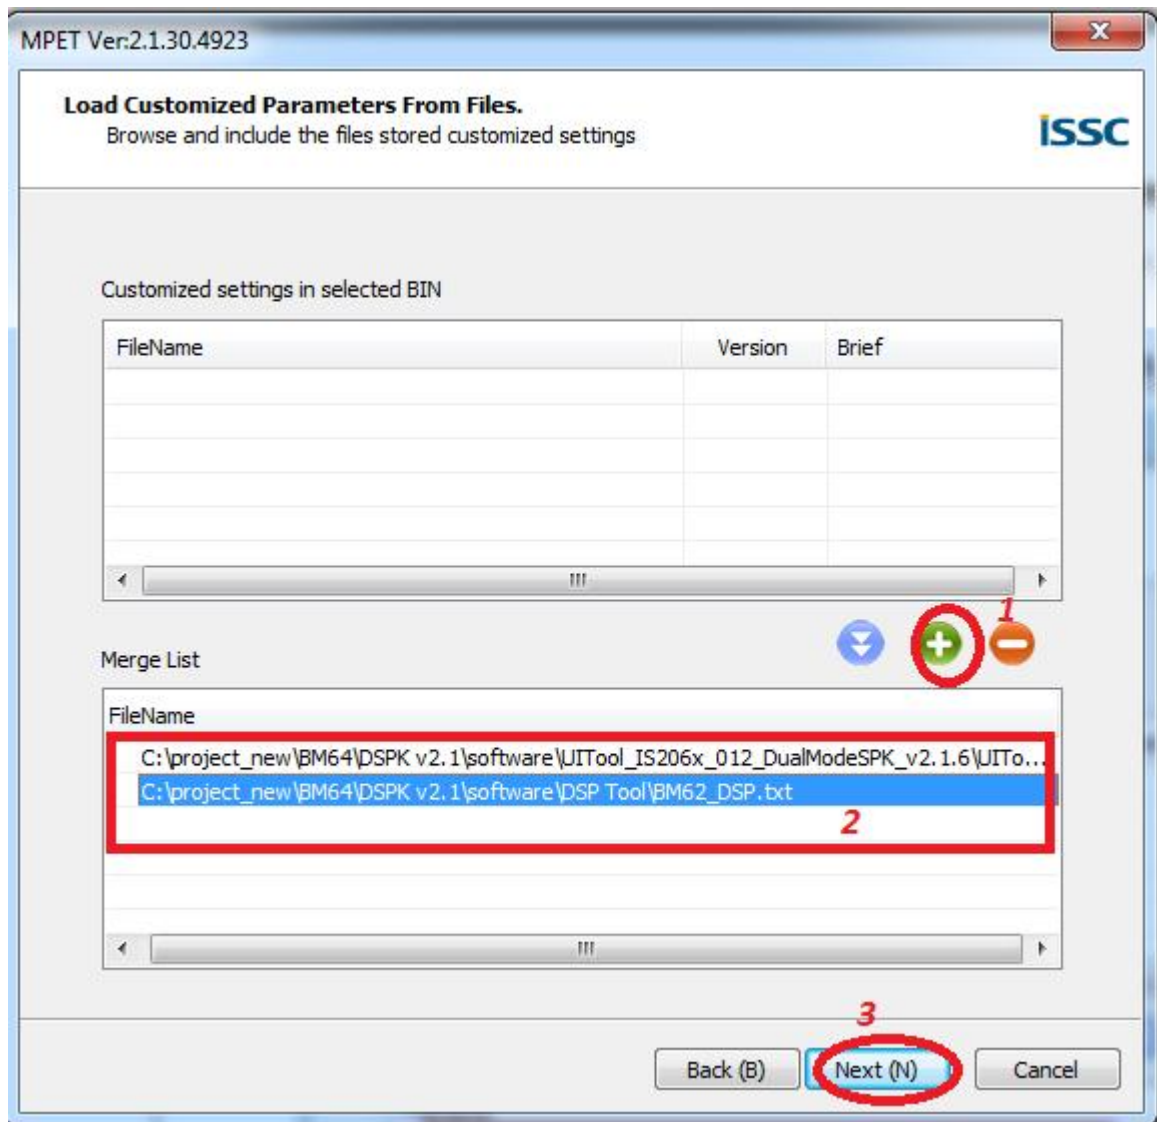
MPET Ver:2.1.30.4923

Load Customized Parameters From Files.
Browse and include the files stored customized settings

ISSC

Customized settings in selected BIN

| FileName | Version | Brief |
|---|---|---|
| | | |

1

Merge List

FileName
C:\project_new\BM64\DSPK v2.1\software\UITool_IS206x_012_DualModeSPK_v2.1.6\UITo...
C:\project_new\BM64\DSPK v2.1\software\DSP Tool\BM62_DSP.txt

2

3

Back (B)
Next (N)
Cancel